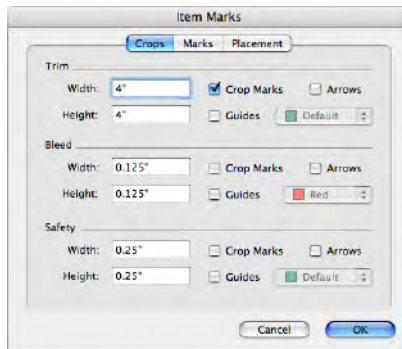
Item Marks

Crops | Marks | Placement

Trim
Width: 4"
Crop Marks
Arrows
Height: 4"
Guides
Default

Bleed
Width: 0.125"
Crop Marks
Arrows
Height: 0.125"
Guides
Red

Safety
Width: 0.25"
Crop Marks
Arrows
Height: 0.25"
Guides
Default

Cancel
OK